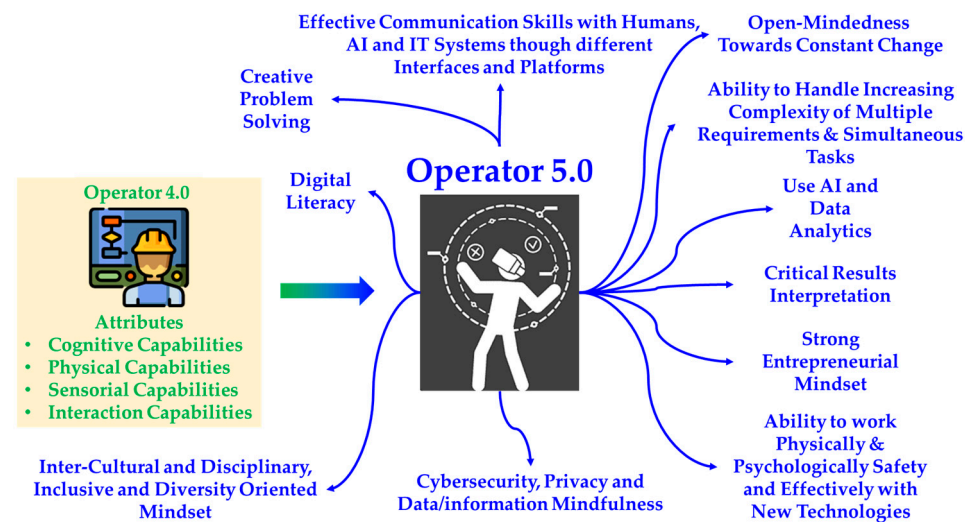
Effective Communication Skills with Humans, AI and IT Systems though different Interfaces and Platforms

Open-Mindedness Towards Constant Change

Creative Problem Solving

Ability to Handle Increasing Complexity of Multiple Requirements & Simultaneous Tasks

Operator 5.0

Digital Literacy

Use AI and Data Analytics

Operator 4.0

Attributes
• Cognitive Capabilities
• Physical Capabilities
• Sensorial Capabilities
• Interaction Capabilities

Critical Results Interpretation

Strong Entrepreneurial Mindset

Ability to work Physically & Psychologically Safety and Effectively with New Technologies

Inter-Cultural and Disciplinary, Inclusive and Diversity Oriented Mindset

Cybersecurity, Privacy and Data/information Mindfulness